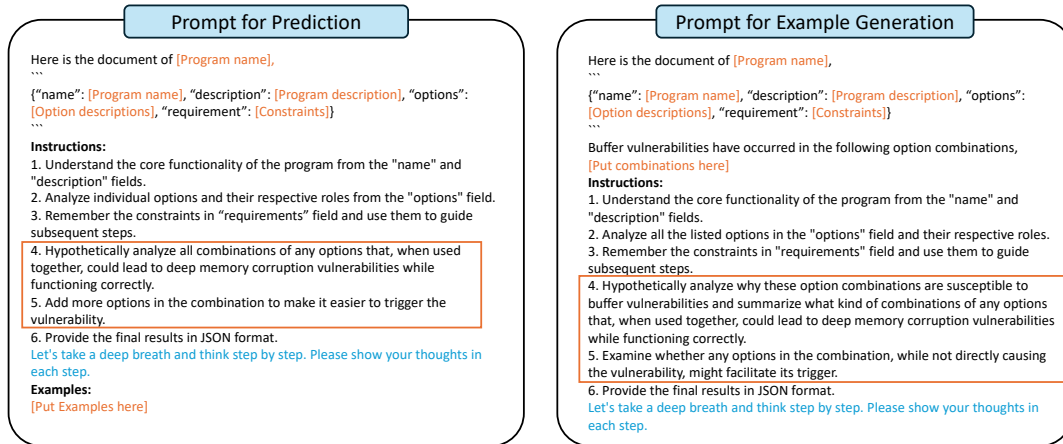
Prompt for Prediction

Here is the document of [Program name],
```
{"name": [Program name], "description": [Program description], "options": [Option descriptions], "requirement": [Constraints]}
```
**Instructions:**
1. Understand the core functionality of the program from the "name" and "description" fields.
2. Analyze individual options and their respective roles from the "options" field.
3. Remember the constraints in "requirements" field and use them to guide subsequent steps.
4. Hypothetically analyze all combinations of any options that, when used together, could lead to deep memory corruption vulnerabilities while functioning correctly.
5. Add more options in the combination to make it easier to trigger the vulnerability.
6. Provide the final results in JSON format.
Let's take a deep breath and think step by step. Please show your thoughts in each step.
**Examples:**
[Put Examples here]

Prompt for Example Generation

Here is the document of [Program name],
```
{"name": [Program name], "description": [Program description], "options": [Option descriptions], "requirement": [Constraints]}
```
Buffer vulnerabilities have occurred in the following option combinations, [Put combinations here]
**Instructions:**
1. Understand the core functionality of the program from the "name" and "description" fields.
2. Analyze all the listed options in the "options" field and their respective roles.
3. Remember the constraints in "requirements" field and use them to guide subsequent steps.
4. Hypothetically analyze why these option combinations are susceptible to buffer vulnerabilities and summarize what kind of combinations of any options that, when used together, could lead to deep memory corruption vulnerabilities while functioning correctly.
5. Examine whether any options in the combination, while not directly causing the vulnerability, might facilitate its trigger.
6. Provide the final results in JSON format.
Let's take a deep breath and think step by step. Please show your thoughts in each step.